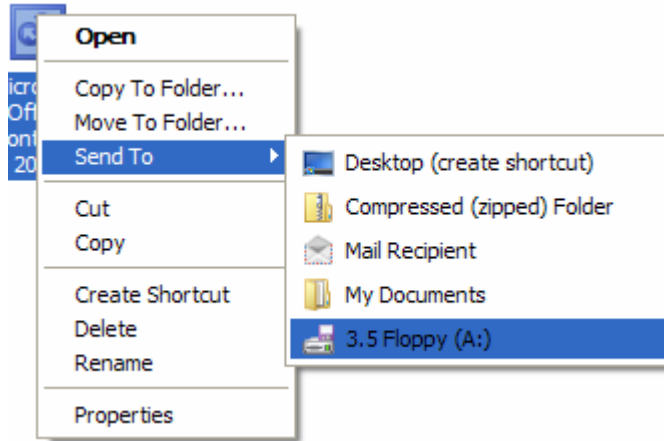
icro
Off
ont
20

Open
Copy To Folder...
Move To Folder...
Send To
Cut
Copy
Create Shortcut
Delete
Rename
Properties

Desktop (create shortcut)
Compressed (zipped) Folder
Mail Recipient
My Documents
3.5 Floppy (A:)